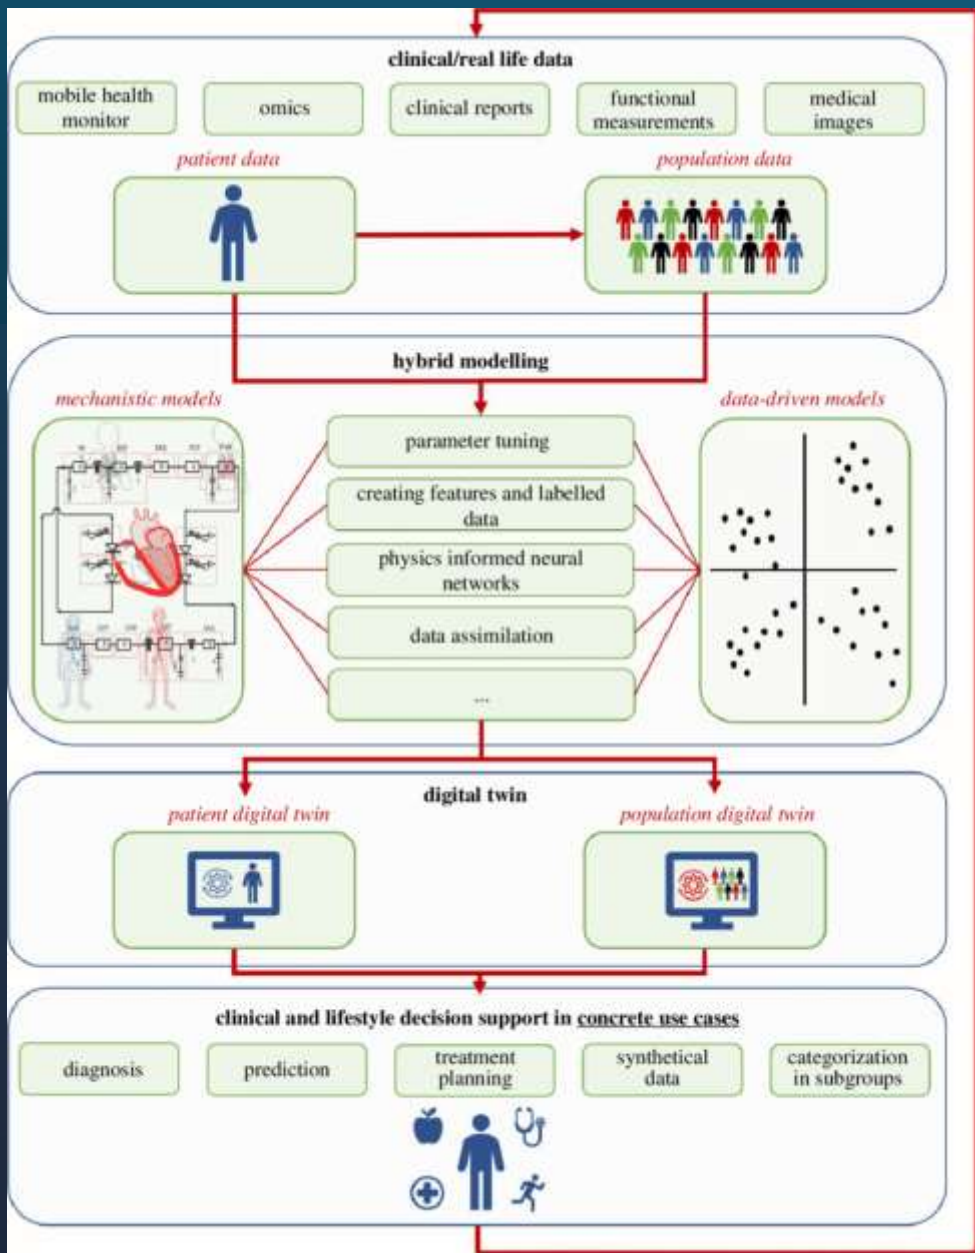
clinical/real life data

mobile health monitor

omics

clinical reports

functional measurements

medical images

patient data

population data

hybrid modelling

mechanistic models

data-driven models

parameter tuning

creating features and labelled data

physics informed neural networks

data assimilation

...

digital twin

patient digital twin

population digital twin

clinical and lifestyle decision support in concrete use cases

diagnosis

prediction

treatment planning

synthetical data

categorization in subgroups